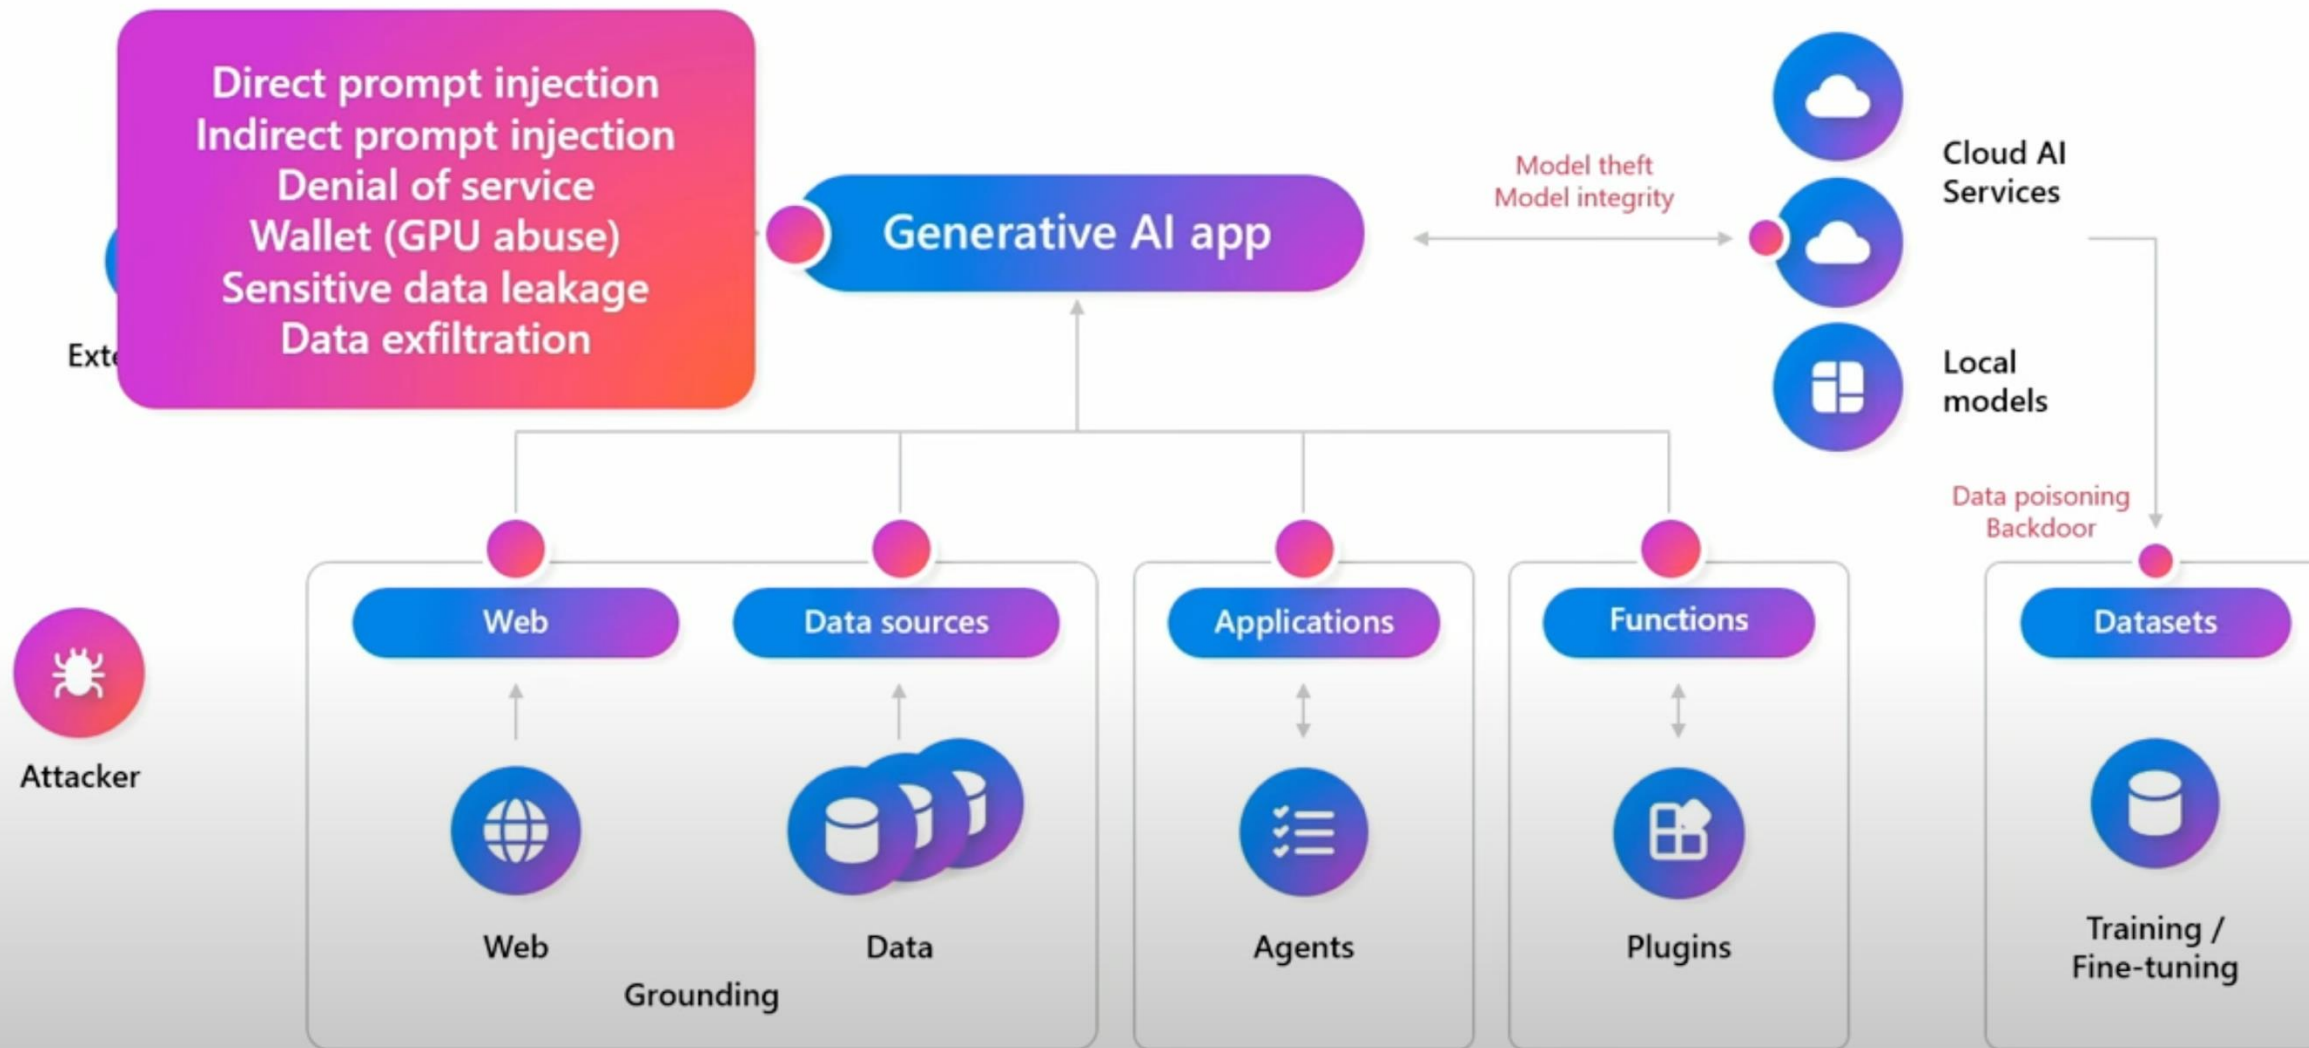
Direct prompt injection
Indirect prompt injection
Denial of service
Wallet (GPU abuse)
Sensitive data leakage
Data exfiltration

Exte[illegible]

Generative AI app

Model theft
Model integrity

Cloud AI Services

Local models

Data poisoning
Backdoor

Attacker

Web

Data sources

Applications

Functions

Datasets

Web

Data

Grounding

Agents

Plugins

Training / Fine-tuning